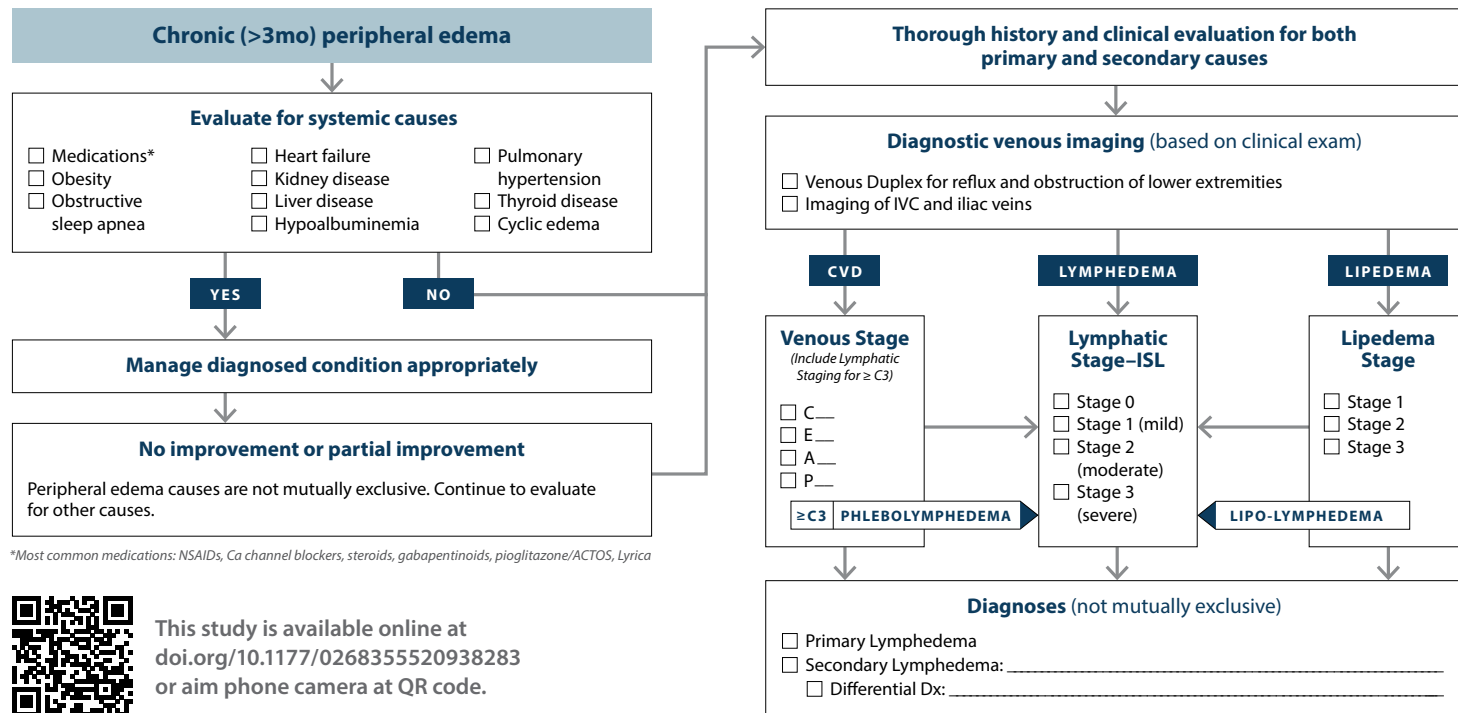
Chronic (>3mo) peripheral edema

Evaluate for systemic causes

☐ Medications*
☐ Obesity
☐ Obstructive sleep apnea
☐ Heart failure
☐ Kidney disease
☐ Liver disease
☐ Hypoalbuminemia
☐ Pulmonary hypertension
☐ Thyroid disease
☐ Cyclic edema

YES

NO

Manage diagnosed condition appropriately

No improvement or partial improvement

Peripheral edema causes are not mutually exclusive. Continue to evaluate for other causes.

*Most common medications: NSAIDs, Ca channel blockers, steroids, gabapentinoids, pioglitazone/ACTOS, Lyrica

This study is available online at doi.org/10.1177/0268355520938283 or aim phone camera at QR code.

Thorough history and clinical evaluation for both primary and secondary causes

Diagnostic venous imaging (based on clinical exam)

☐ Venous Duplex for reflux and obstruction of lower extremities
☐ Imaging of IVC and iliac veins

CVD

LYMPHEDEMA

LIPEDEMA

Venous Stage
(Include Lymphatic Staging for ≥ C3)

☐ C__
☐ E__
☐ A__
☐ P__

≥C3 PHLEBOLYMPHEDEMA

Lymphatic Stage–ISL

☐ Stage 0
☐ Stage 1 (mild)
☐ Stage 2 (moderate)
☐ Stage 3 (severe)

Lipedema Stage

☐ Stage 1
☐ Stage 2
☐ Stage 3

LIPO-LYMPHEDEMA

Diagnoses (not mutually exclusive)

☐ Primary Lymphedema
☐ Secondary Lymphedema: ____________
☐ Differential Dx: ____________